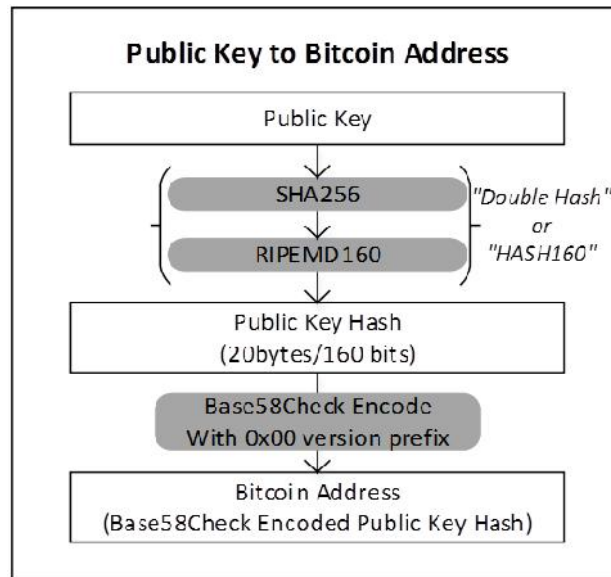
Public Key to Bitcoin Address

Public Key

SHA256

RIPEMD160

"Double Hash"
or
"HASH160"

Public Key Hash
(20bytes/160 bits)

Base58Check Encode
With 0x00 version prefix

Bitcoin Address
(Base58Check Encoded Public Key Hash)